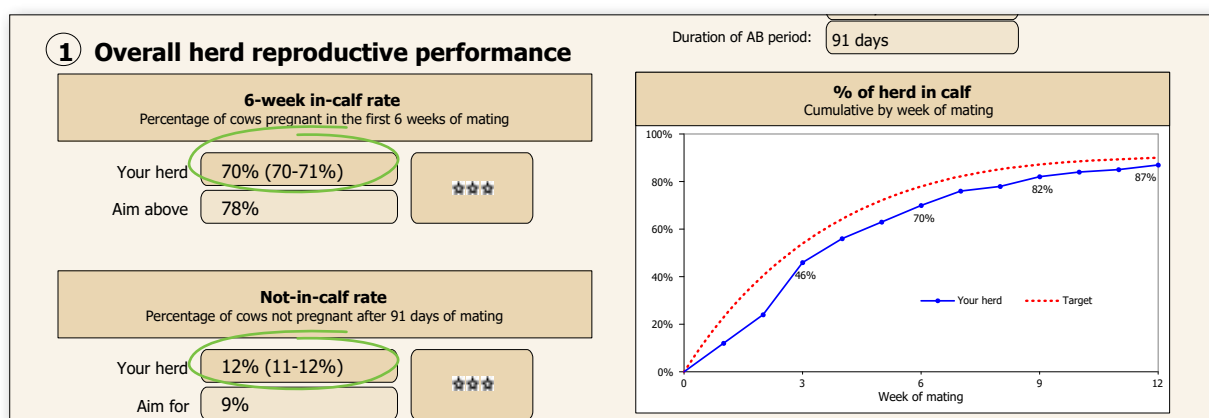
① Overall herd reproductive performance

Duration of AB period: 91 days

6-week in-calf rate
Percentage of cows pregnant in the first 6 weeks of mating

Your herd 70% (70-71%)

Aim above 78%

Not-in-calf rate
Percentage of cows not pregnant after 91 days of mating

Your herd 12% (11-12%)

Aim for 9%

% of herd in calf
Cumulative by week of mating

100%
80%
60%
40%
20%
0%

46%
70%
82%
87%

Your herd
Target

0
3
6
9
12
Week of mating